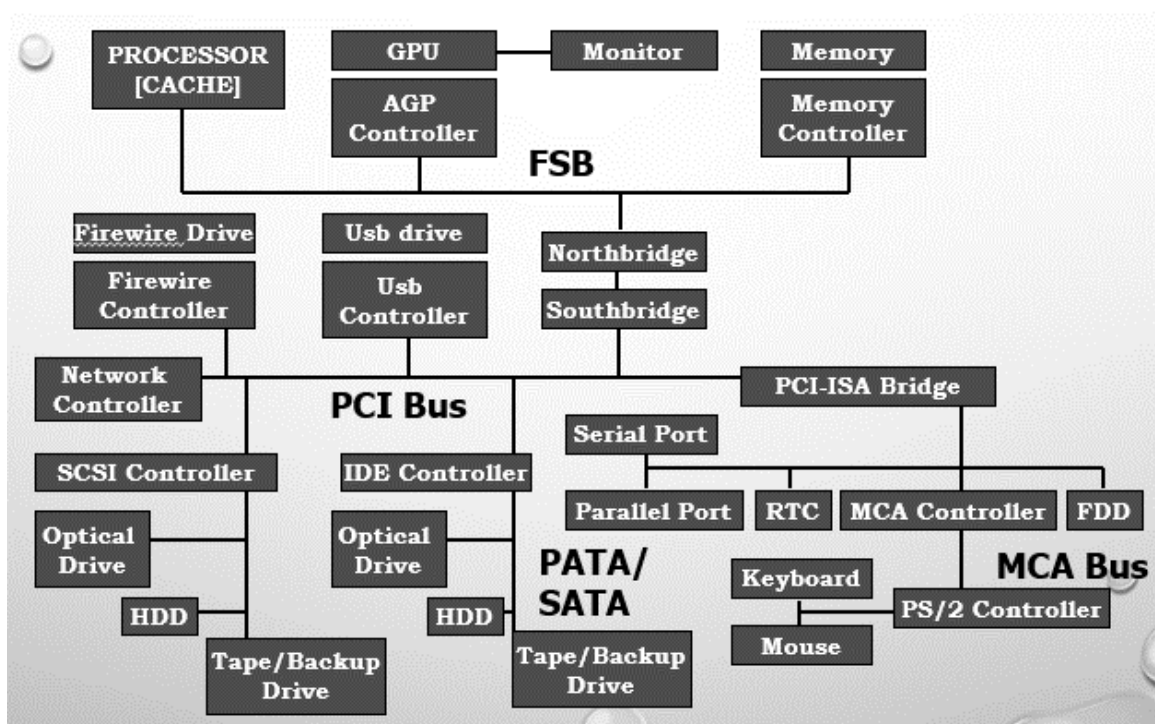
PROCESSOR [CACHE]

GPU

Monitor

Memory

AGP Controller

Memory Controller

FSB

Firewire Drive

Usb drive

Northbridge

Firewire Controller

Usb Controller

Southbridge

Network Controller

PCI Bus

PCI-ISA Bridge

Serial Port

SCSI Controller

IDE Controller

Parallel Port

RTC

MCA Controller

FDD

Optical Drive

Optical Drive

PATA/ SATA

MCA Bus

Keyboard

HDD

HDD

PS/2 Controller

Mouse

Tape/Backup Drive

Tape/Backup Drive